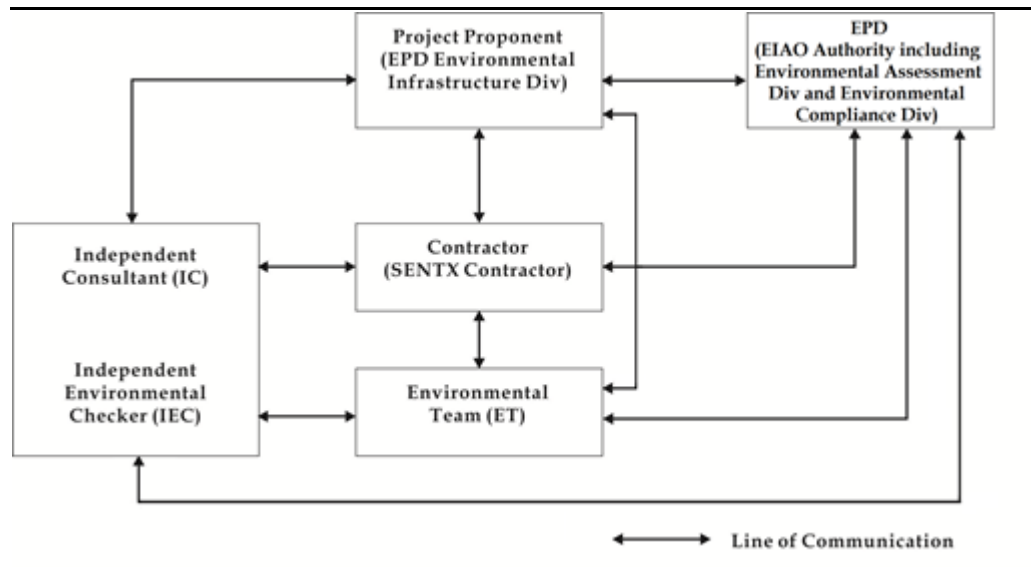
Project Proponent (EPD Environmental Infrastructure Div)

EPD (EIAO Authority including Environmental Assessment Div and Environmental Compliance Div)

Independent Consultant (IC)

Independent Environmental Checker (IEC)

Contractor (SENTX Contractor)

Environmental Team (ET)

Line of Communication